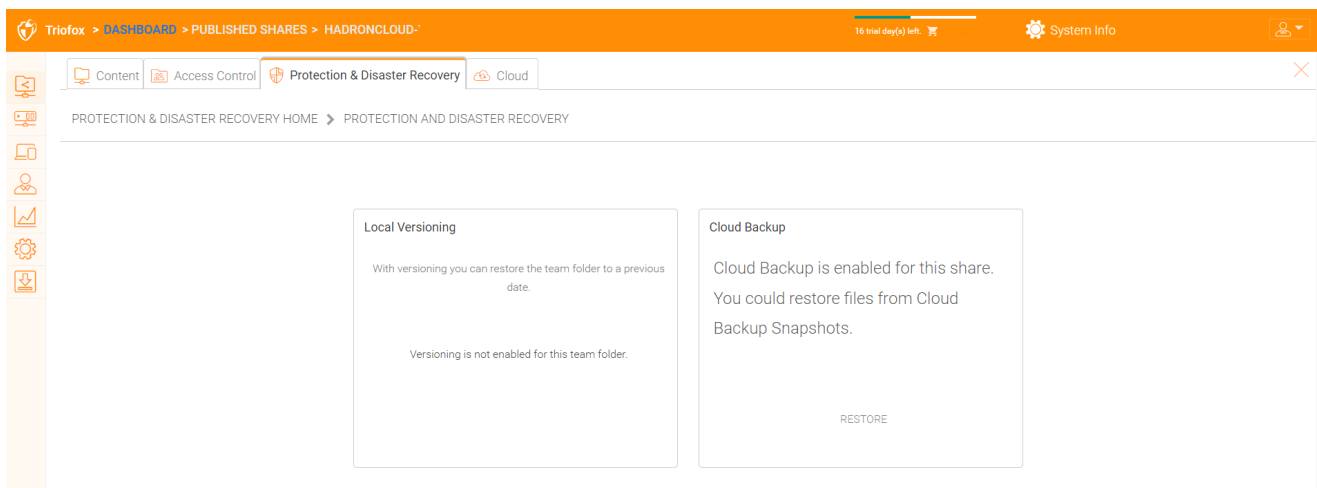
Triofox > DASHBOARD > PUBLISHED SHARES > HADRONCLOUD-`

16 trial day(s) left.

System Info

Content

Access Control

Protection & Disaster Recovery

Cloud

PROTECTION & DISASTER RECOVERY HOME > PROTECTION AND DISASTER RECOVERY

Local Versioning

With versioning you can restore the team folder to a previous date.

Versioning is not enabled for this team folder.

Cloud Backup

Cloud Backup is enabled for this share. You could restore files from Cloud Backup Snapshots.

RESTORE